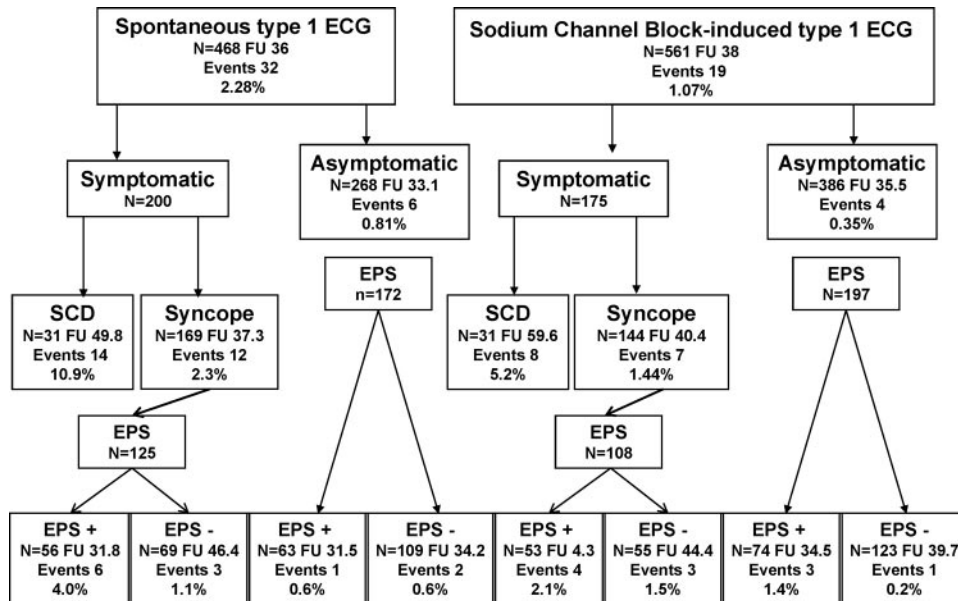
Spontaneous type 1 ECG
N=468 FU 36
Events 32
2.28%

Sodium Channel Block-induced type 1 ECG
N=561 FU 38
Events 19
1.07%

Symptomatic
N=200

Asymptomatic
N=268 FU 33.1
Events 6
0.81%

Symptomatic
N=175

Asymptomatic
N=386 FU 35.5
Events 4
0.35%

EPS
n=172

EPS
N=197

SCD
N=31 FU 49.8
Events 14
10.9%

Syncope
N=169 FU 37.3
Events 12
2.3%

SCD
N=31 FU 59.6
Events 8
5.2%

Syncope
N=144 FU 40.4
Events 7
1.44%

EPS
N=125

EPS
N=108

EPS +
N=56 FU 31.8
Events 6
4.0%

EPS -
N=69 FU 46.4
Events 3
1.1%

EPS +
N=63 FU 31.5
Events 1
0.6%

EPS -
N=109 FU 34.2
Events 2
0.6%

EPS +
N=53 FU 4.3
Events 4
2.1%

EPS -
N=55 FU 44.4
Events 3
1.5%

EPS +
N=74 FU 34.5
Events 3
1.4%

EPS -
N=123 FU 39.7
Events 1
0.2%